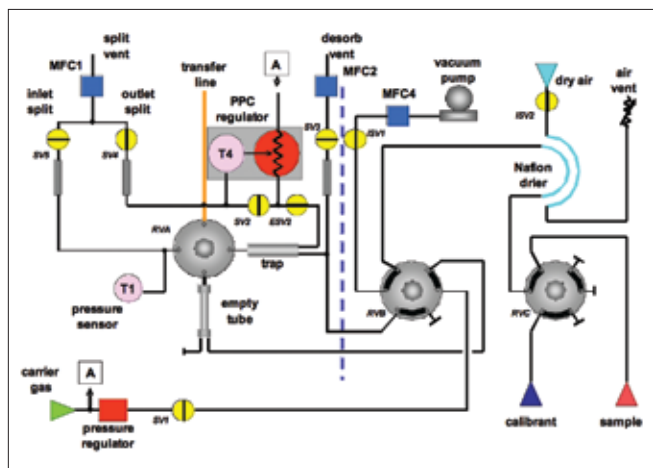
split vent
MFC1
inlet split
outlet split
SV5
SV4
transfer line
A
PPC regulator
T4
desorb vent
MFC2
SV3
ISV1
MFC4
vacuum pump
dry air
ISV2
air vent
Nafion drier
SV2
ESV2
RVA
trap
T1
pressure sensor
empty tube
RVB
RVC
carrier gas
A
pressure regulator
SV1
calibrant
sample